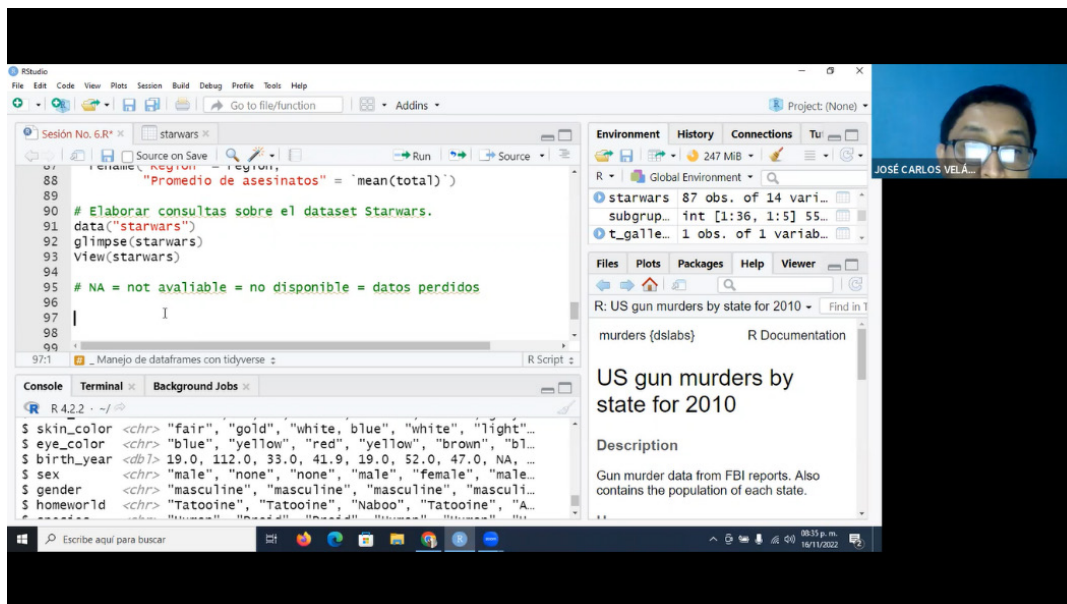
RStudio
File Edit Code View Plots Session Build Debug Profile Tools Help
Go to file/function
Addins
Project: (None)
Sesión No. 6.R* ×
starwars ×
Source on Save
Run
Source
88 "Promedio de asesinatos" = `mean(total)`)
89
90 # Elaborar consultas sobre el dataset Starwars.
91 data("starwars")
92 glimpse(starwars)
93 View(starwars)
94
95 # NA = not avaliable = no disponible = datos perdidos
96
97
98
97:1
_ Manejo de dataframes con tidyverse
R Script
Console Terminal × Background Jobs ×
R 4.2.2 · ~/
$ skin_color <chr> "fair", "gold", "white, blue", "white", "light"…
$ eye_color <chr> "blue", "yellow", "red", "yellow", "brown", "bl…
$ birth_year <dbl> 19.0, 112.0, 33.0, 41.9, 19.0, 52.0, 47.0, NA, …
$ sex <chr> "male", "none", "none", "male", "female", "male…
$ gender <chr> "masculine", "masculine", "masculine", "masculi…
$ homeworld <chr> "Tatooine", "Tatooine", "Naboo", "Tatooine", "A…
Environment History Connections
247 MiB
R Global Environment
starwars 87 obs. of 14 vari…
subgrup… int [1:36, 1:5] 55…
t_galle… 1 obs. of 1 variab…
Files Plots Packages Help Viewer
R: US gun murders by state for 2010
Find in T
murders {dslabs} R Documentation
US gun murders by state for 2010
Description
Gun murder data from FBI reports. Also contains the population of each state.
JOSÉ CARLOS VELÁ…
Escribe aquí para buscar
08:35 p. m.
16/11/2022